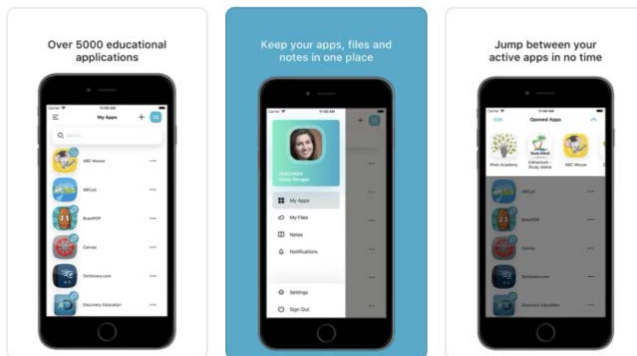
Over 5000 educational applications

My Apps

ABC Mouse

ABCya!

BrainPOP

Canvas

Dictionary.com

Discovery Education

Keep your apps, files and notes in one place

My Apps

My Files

Notes

Notifications

Settings

Sign Out

Jump between your active apps in no time

Opened Apps

Khan Academy

ABC Mouse

ABCya!

BrainPOP

Canvas

Dictionary.com

Discovery Education